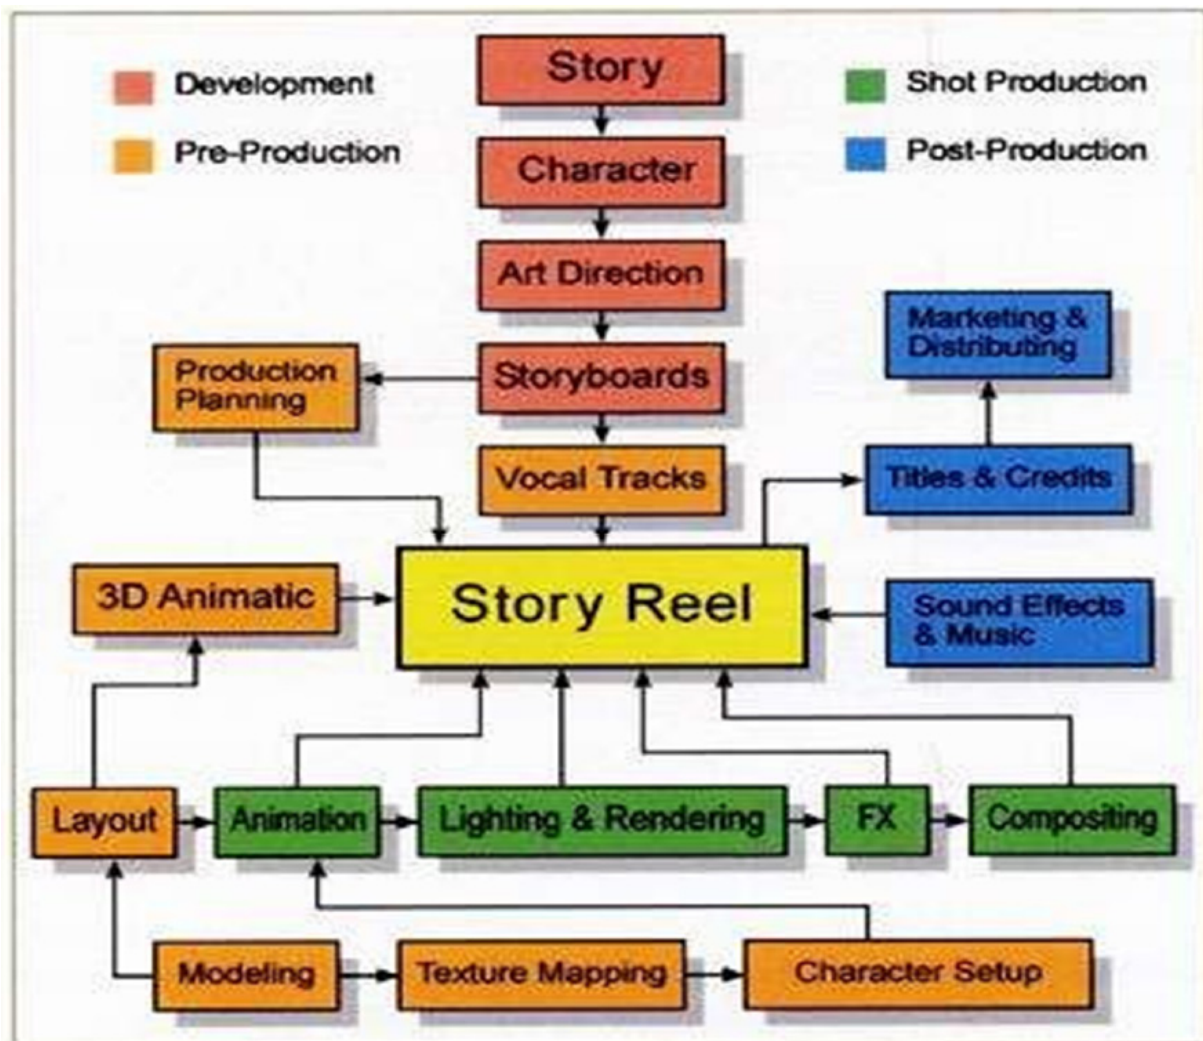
Development

Pre-Production

Story

Character

Art Direction

Storyboards

Vocal Tracks

Shot Production

Post-Production

Marketing & Distributing

Production Planning

Titles & Credits

3D Animatic

Story Reel

Sound Effects & Music

Layout

Animation

Lighting & Rendering

FX

Compositing

Modeling

Texture Mapping

Character Setup